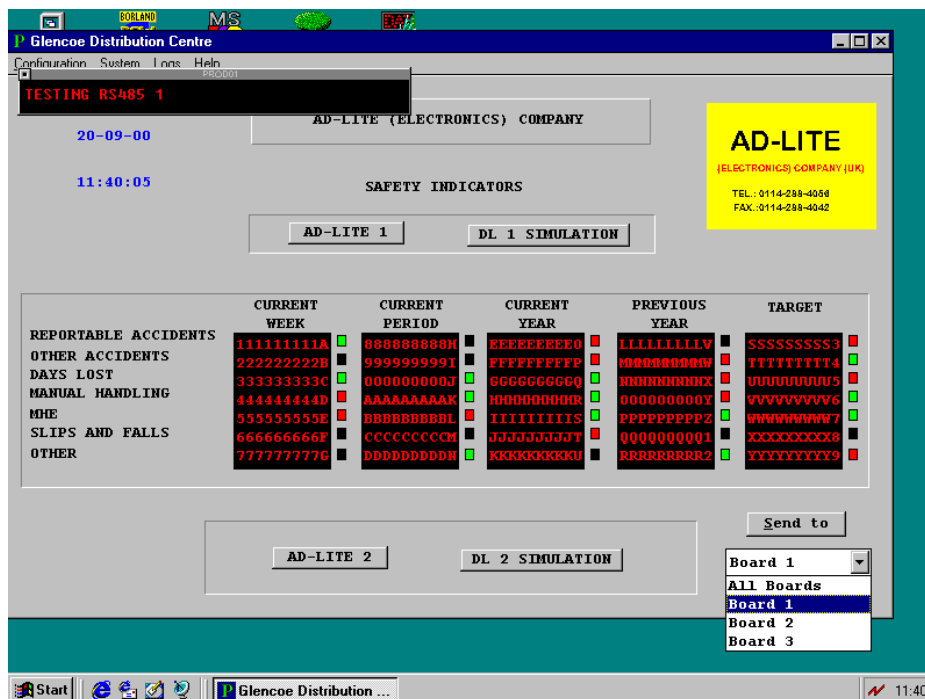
BORLAND
MS

Glencoe Distribution Centre

Configuration System Logs Help

PROD01

TESTING RS485 1

20-09-00

11:40:05

AD-LITE (ELECTRONICS) COMPANY

SAFETY INDICATORS

AD-LITE
(ELECTRONICS) COMPANY (UK)
TEL.: 0114-288-4056
FAX.: 0114-288-4042

AD-LITE 1

DL 1 SIMULATION

| | CURRENT WEEK | CURRENT PERIOD | CURRENT YEAR | PREVIOUS YEAR | TARGET |
|---|---|---|---|---|---|
| REPORTABLE ACCIDENTS | 111111111A | 888888888H | EEEEEEEEE0 | LLLLLLLLLV | SSSSSSSSS3 |
| OTHER ACCIDENTS | 222222222B | 999999999I | FFFFFFFFFP | MMMMMMMMMW | TTTTTTTTT4 |
| DAYS LOST | 333333333C | 000000000J | GGGGGGGGGQ | NNNNNNNNNX | UUUUUUUUU5 |
| MANUAL HANDLING | 444444444D | AAAAAAAAAK | HHHHHHHHHR | 000000000Y | VVVVVVVVV6 |
| MHE | 555555555E | BBBBBBBBBL | IIIIIIIIIS | PPPPPPPPPZ | WWWWWWWWW7 |
| SLIPS AND FALLS | 666666666F | CCCCCCCCCM | JJJJJJJJJT | QQQQQQQQQ1 | XXXXXXXXX8 |
| OTHER | 777777777G | DDDDDDDDDN | KKKKKKKKKU | RRRRRRRRR2 | YYYYYYYYY9 |

Send to

AD-LITE 2

DL 2 SIMULATION

Board 1
All Boards
Board 1
Board 2
Board 3

Start
Glencoe Distribution ...
11:40